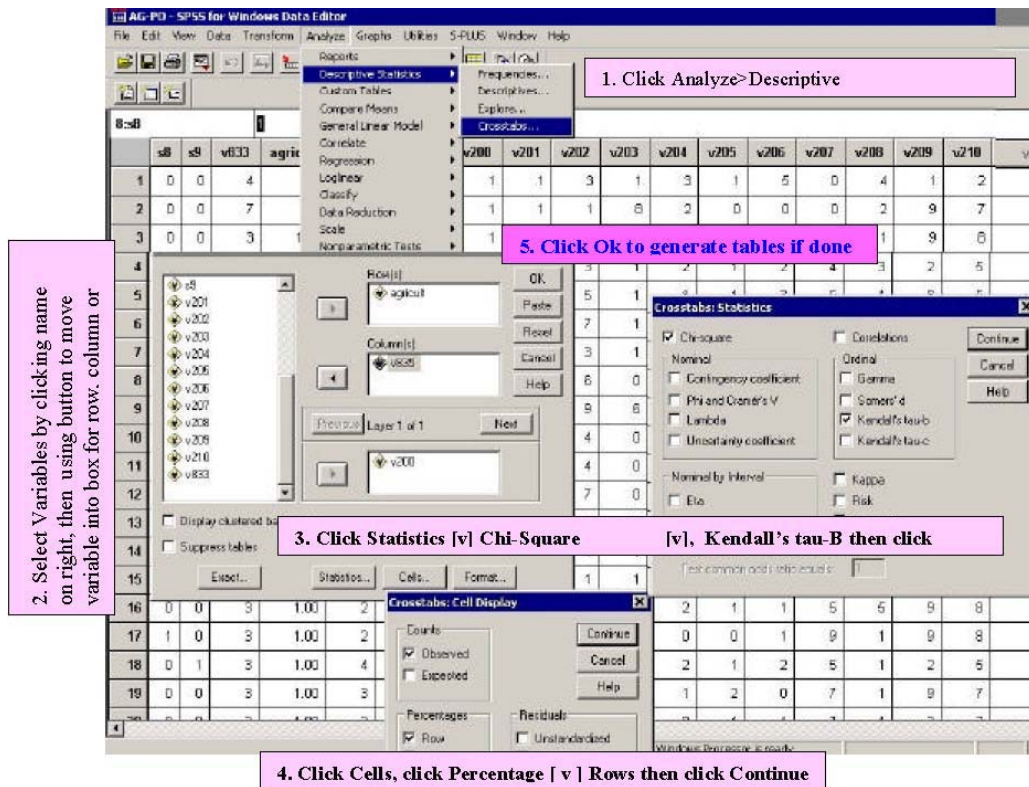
AG-PO - SPSS for Windows Data Editor

File Edit View Data Transform Analyze Graphs Utilities S-PLUS Window Help

Reports
Descriptive Statistics
Custom Tables
Compare Means
General Linear Model
Correlate
Regression
Loglinear
Classify
Data Reduction
Scale
Nonparametric Tests

Frequencies...
Descriptives...
Explore...
Crosstabs...

1. Click Analyze>Descriptive

8:s8

| | s8 | s9 | v833 | agric | | v200 | v201 | v202 | v203 | v204 | v205 | v206 | v207 | v208 | v209 | v210 |
|---|---|---|---|---|---|---|---|---|---|---|---|---|---|---|---|---|
| 1 | 0 | 0 | 4 | | | 1 | 1 | 3 | 1 | 3 | 1 | 5 | 0 | 4 | 1 | 2 |
| 2 | 0 | 0 | 7 | | | 1 | 1 | 1 | 8 | 2 | 0 | 0 | 0 | 2 | 9 | 7 |
| 3 | 0 | 0 | 3 | 1 | | 1 | | | | | | | | 1 | 9 | 8 |
| 16 | 0 | 0 | 3 | 1.00 | 2 | | | | | 2 | 1 | 1 | 5 | 5 | 9 | 8 |
| 17 | 1 | 0 | 3 | 1.00 | 2 | | | | | 0 | 0 | 1 | 9 | 1 | 9 | 8 |
| 18 | 0 | 1 | 3 | 1.00 | 4 | | | | | 2 | 1 | 2 | 5 | 1 | 2 | 5 |
| 19 | 0 | 0 | 3 | 1.00 | 3 | | | | | 1 | 2 | 0 | 7 | 1 | 9 | 7 |

5. Click Ok to generate tables if done

2. Select Variables by clicking name on right, then using button to move variable into box for row. column or

s9
v201
v202
v203
v204
v205
v206
v207
v208
v209
v210
v833

Row(s):
agricult
Column(s):
s8
Previous Layer 1 of 1 Next
v200

OK
Paste
Reset
Cancel
Help

Display clustered ba
Suppress tables
Exact... Statistics... Cells... Format...

Crosstabs: Statistics
Chi-square
Correlations
Nominal
Contingency coefficient
Phi and Cramér's V
Lambda
Uncertainty coefficient
Ordinal
Gamma
Somers' d
Kendall's tau-b
Kendall's tau-c
Nominal by Interval
Eta
Kappa
Risk
Test common odds ratio equals: 1
Continue
Cancel
Help

3. Click Statistics [v] Chi-Square [v], Kendall's tau-B then click

Crosstabs: Cell Display
Counts
Observed
Expected
Percentages
Row
Residuals
Unstandardized
Continue
Cancel
Help

Windows Processor is ready

4. Click Cells, click Percentage [ v ] Rows then click Continue